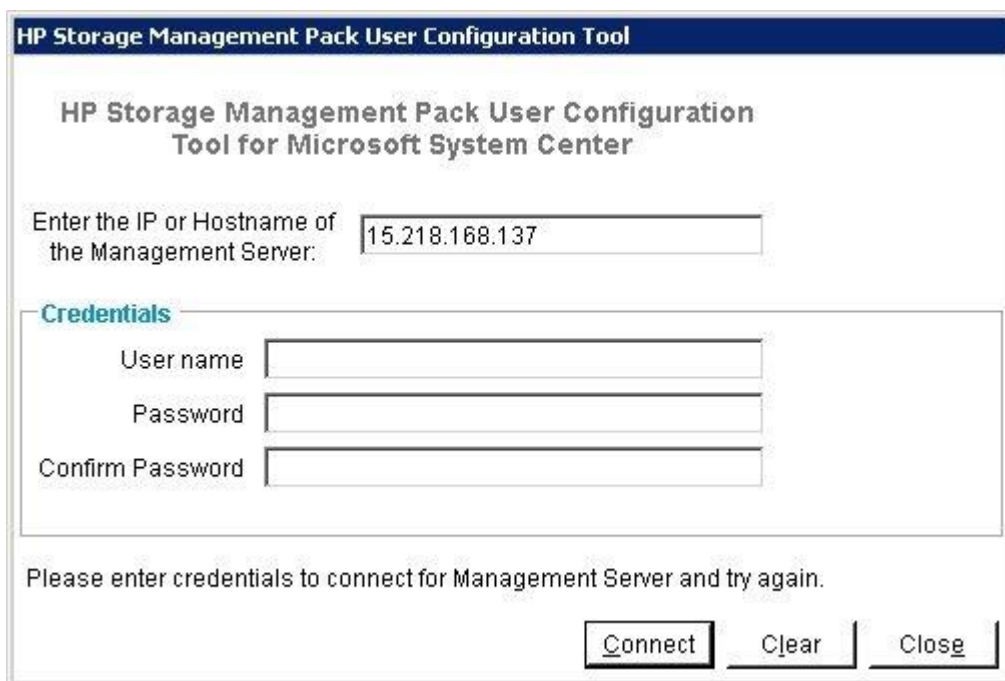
HP Storage Management Pack User Configuration Tool

HP Storage Management Pack User Configuration Tool for Microsoft System Center

Enter the IP or Hostname of the Management Server:

15.218.168.137

Credentials

User name

Password

Confirm Password

Please enter credentials to connect for Management Server and try again.

Connect

Clear

Close